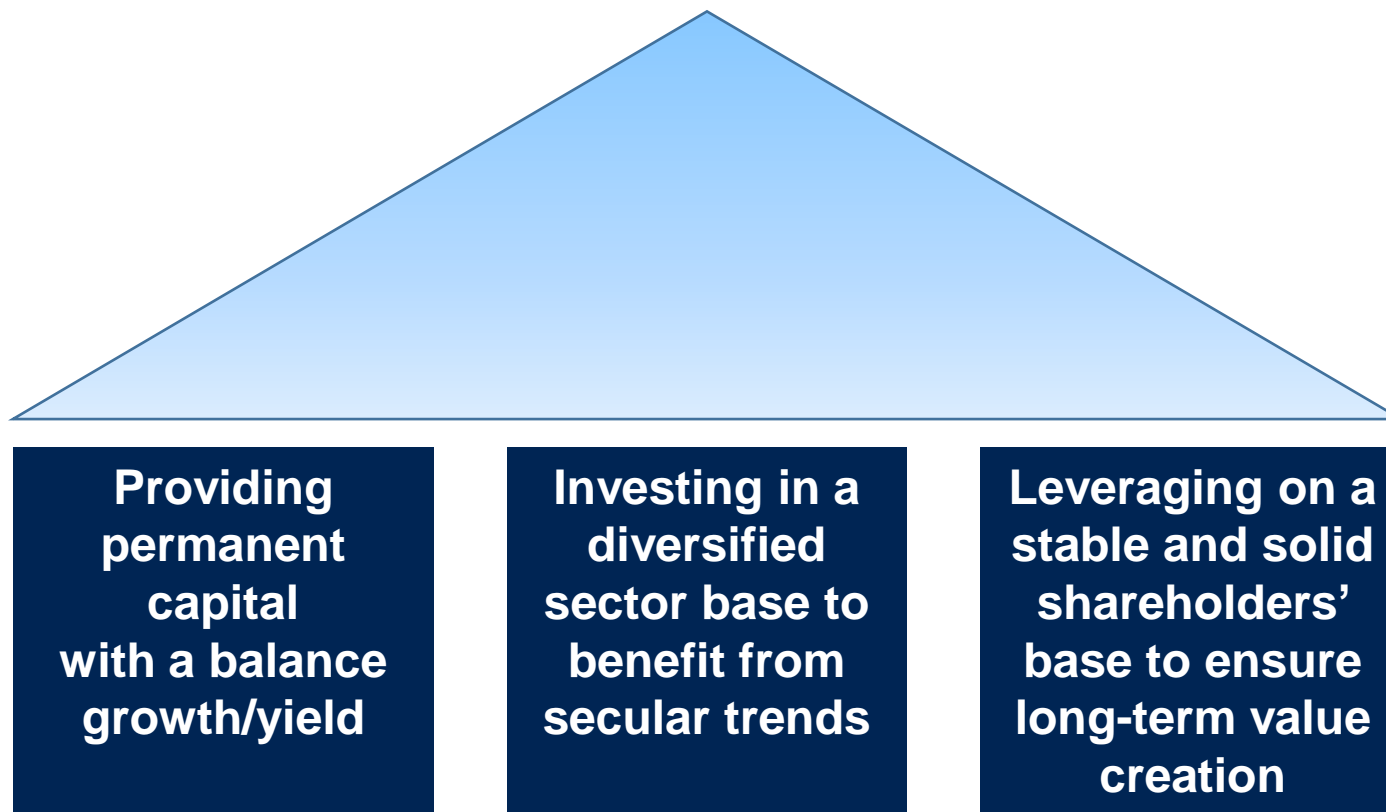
Providing permanent capital with a balance growth/yield

Investing in a diversified sector base to benefit from secular trends

Leveraging on a stable and solid shareholders’ base to ensure long-term value creation